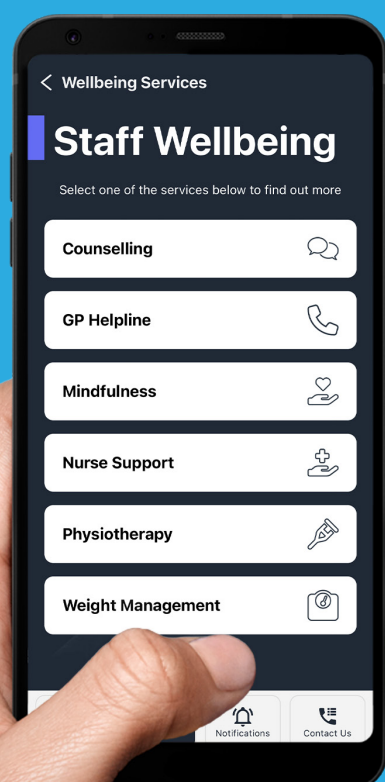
< Wellbeing Services

Staff Wellbeing

Select one of the services below to find out more

Counselling

GP Helpline

Mindfulness

Nurse Support

Physiotherapy

Weight Management

Notifications

Contact Us